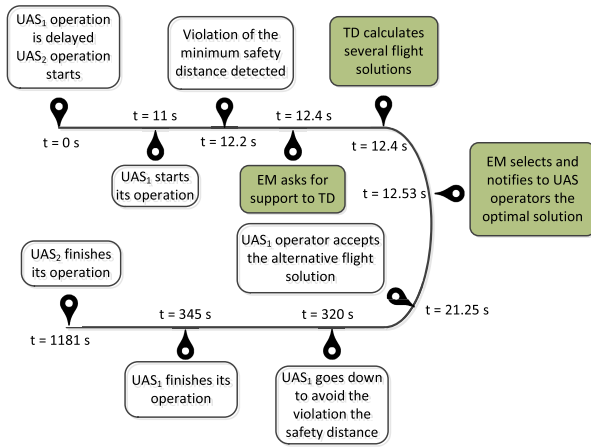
$UAS_1$ operation is delayed $UAS_2$ operation starts

Violation of the minimum safety distance detected

TD calculates several flight solutions

t = 0 s

t = 11 s

t = 12.2 s

t = 12.4 s

t = 12.4 s

$UAS_1$ starts its operation

EM asks for support to TD

t = 12.53 s

EM selects and notifies to UAS operators the optimal solution

$UAS_1$ operator accepts the alternative flight solution

$UAS_2$ finishes its operation

t = 21.25 s

t = 1181 s

t = 345 s

t = 320 s

$UAS_1$ finishes its operation

$UAS_1$ goes down to avoid the violation the safety distance